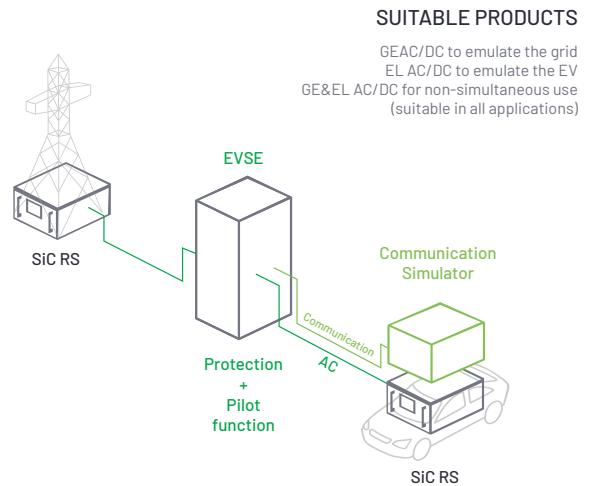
SUITABLE PRODUCTS

GEAC/DC to emulate the grid
EL AC/DC to emulate the EV
GE&EL AC/DC for non-simultaneous use
(suitable in all applications)

EVSE

SiC RS

Communication Simulator

Communication

AC

Protection + Pilot function

SiC RS